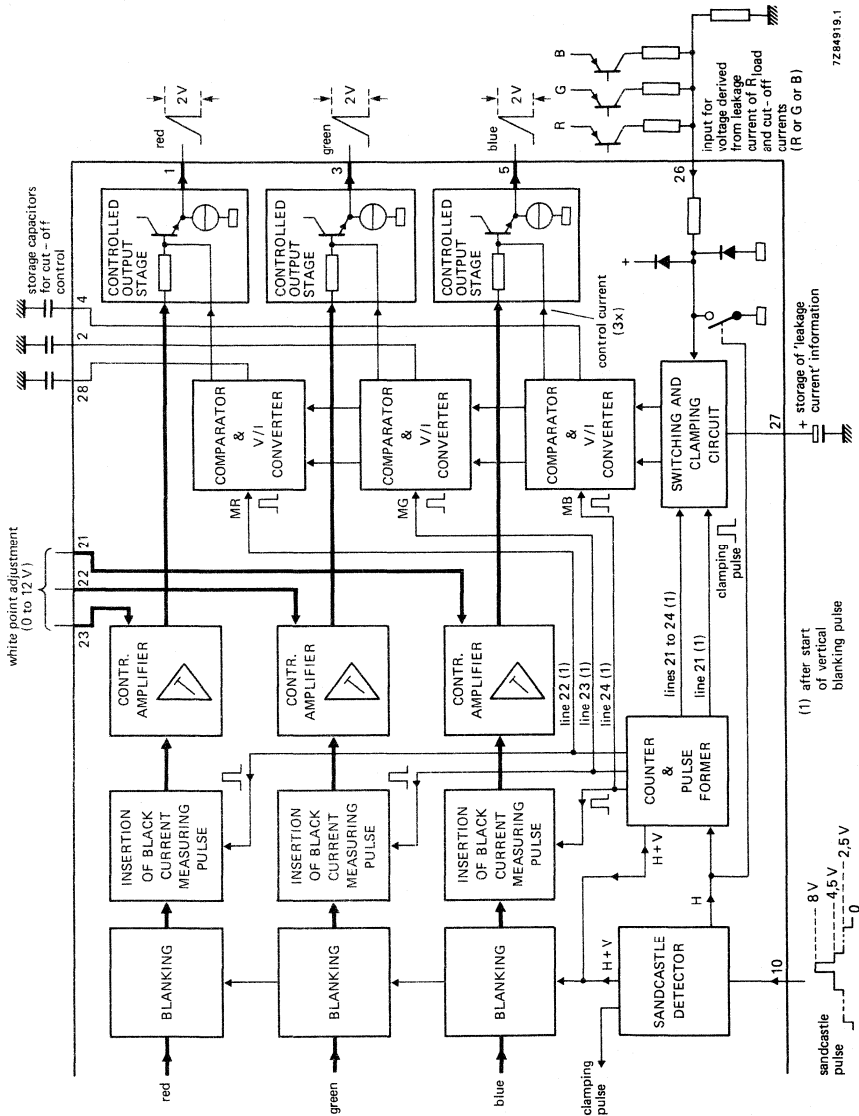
7Z84919.1

white point adjustment (0 to 12 V)

storage capacitors for cut - off control

23
22
21
28
2
4

red
green
blue

BLANKING
BLANKING
BLANKING

INSERTION OF BLACK CURRENT MEASURING PULSE
INSERTION OF BLACK CURRENT MEASURING PULSE
INSERTION OF BLACK CURRENT MEASURING PULSE

CONTR. AMPLIFIER
CONTR. AMPLIFIER
CONTR. AMPLIFIER

COMPARATOR & V/I CONVERTER
COMPARATOR & V/I CONVERTER
COMPARATOR & V/I CONVERTER

MR
MG
MB

CONTROLLED OUTPUT STAGE
CONTROLLED OUTPUT STAGE
CONTROLLED OUTPUT STAGE

control current (3x)

1 red 2V
3 green 2V
5 blue 2V

line 22 (1)
line 23 (1)
line 24 (1)

COUNTER & PULSE FORMER

lines 21 to 24 (1)
line 21 (1)
clamping pulse

SWITCHING AND CLAMPING CIRCUIT

27
storage of 'leakage current' information

26
+

input for voltage derived from leakage current of R load and cut - off currents (R or G or B)

R
G
B

clamping pulse

SANDCASTLE DETECTOR

H + V
H + V
H

10

sandcastle pulse
8 V
4,5 V
2,5 V
0

(1) after start of vertical blanking pulse